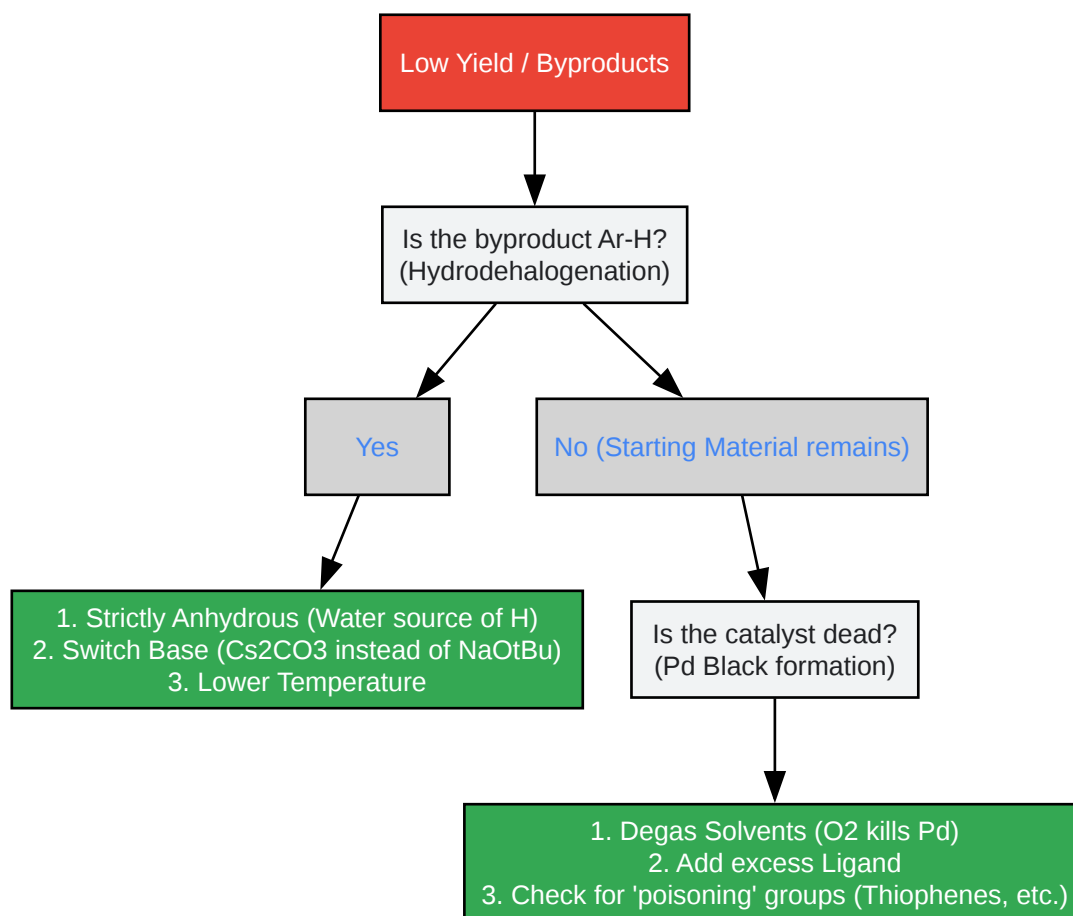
Low Yield / Byproducts

Is the byproduct Ar-H?
(Hydrodehalogenation)

Yes

No (Starting Material remains)

1. Strictly Anhydrous (Water source of H)
2. Switch Base (Cs2CO3 instead of NaOtBu)
3. Lower Temperature

Is the catalyst dead?
(Pd Black formation)

1. Degas Solvents (O2 kills Pd)
2. Add excess Ligand
3. Check for 'poisoning' groups (Thiophenes, etc.)